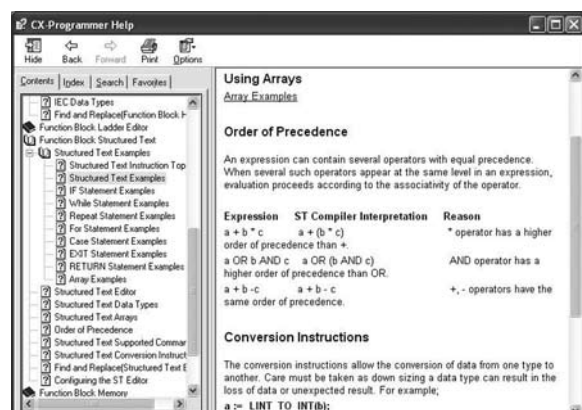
CX-Programmer Help

Hide Back Forward Print Options

Contents Index Search Favorites

IEC Data Types
Find and Replace(Function Block F
Function Block Ladder Editor
Function Block Structured Text
Structured Text Examples
Structured Text Instruction Top
Structured Text Examples
IF Statement Examples
While Statement Examples
Repeat Statement Examples
For Statement Examples
Case Statement Examples
EXIT Statement Examples
RETURN Statement Examples
Array Examples
Structured Text Editor
Structured Text Data Types
Structured Text Arrays
Order of Precedence
Structured Text Supported Commar
Structured Text Conversion Instruct
Find and Replace(Structured Text E
Configuring the ST Editor
Function Block Memory

Using Arrays

Array Examples

Order of Precedence

An expression can contain several operators with equal precedence. When several such operators appear at the same level in an expression, evaluation proceeds according to the associativity of the operator.

| Expression | ST Compiler Interpretation | Reason |
|---|---|---|
| a + b * c | a + (b * c) | * operator has a higher order of precedence than +. |
| a OR b AND c | a OR (b AND c) | AND operator has a higher order of precedence than OR. |
| a + b -c | a + b - c | +, - operators have the same order of precedence. |

Conversion Instructions

The conversion instructions allow the conversion of data from one type to another. Care must be taken as down sizing a data type can result in the loss of data or unexpected result. For example;

a := LINT TO INT(b);